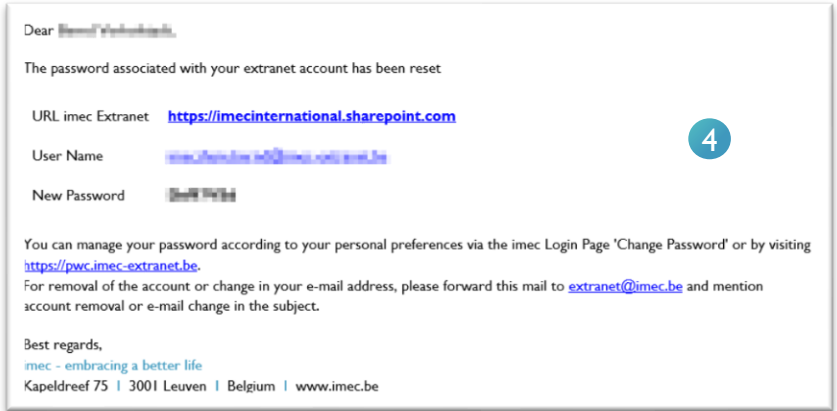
Dear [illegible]

The password associated with your extranet account has been reset

| | |
|---|---|
| URL imec Extranet | https://imecinternational.sharepoint.com |
| User Name | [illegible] |
| New Password | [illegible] |

4

You can manage your password according to your personal preferences via the imec Login Page 'Change Password' or by visiting https://pwc.imec-extranet.be.
For removal of the account or change in your e-mail address, please forward this mail to extranet@imec.be and mention account removal or e-mail change in the subject.

Best regards,
imec - embracing a better life
Kapeldreef 75 | 3001 Leuven | Belgium | www.imec.be